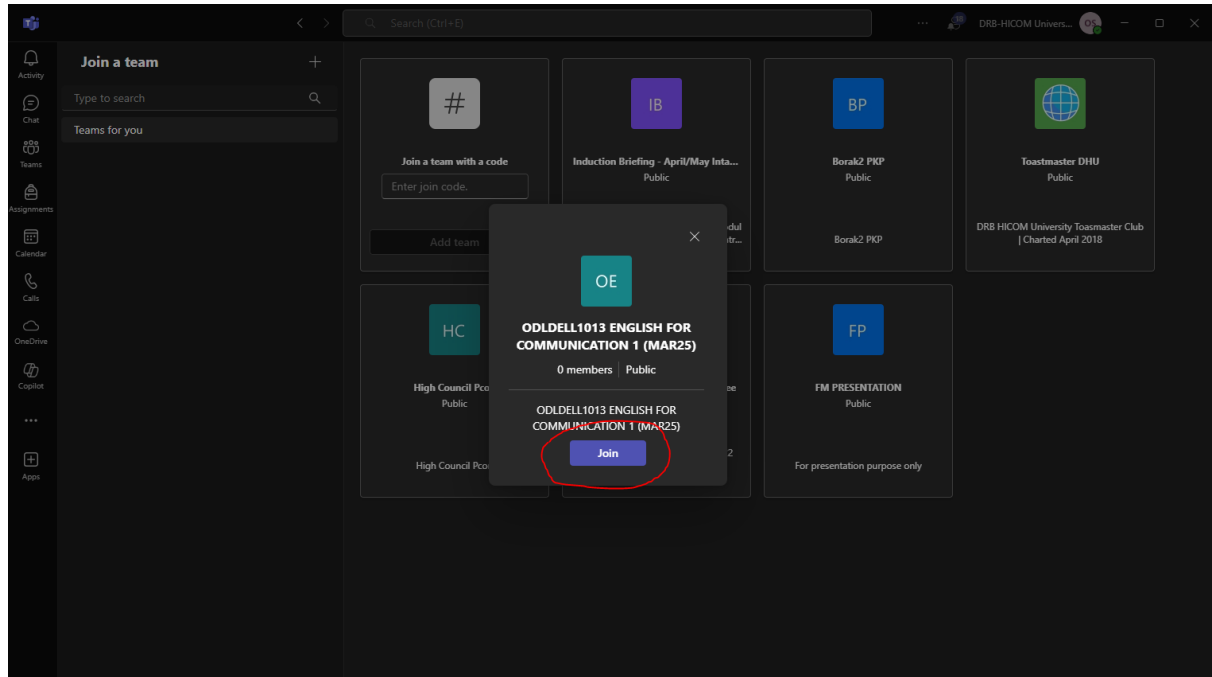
Search (Ctrl+E)

DRB-HICOM Univers...

Activity
Chat
Teams
Assignments
Calendar
Calls
OneDrive
Copilot
...
Apps

Join a team
Type to search
Teams for you

#
Join a team with a code
Enter join code.
Add team

IB
Induction Briefing - April/May Inta...
Public
dul
tr...

BP
Borak2 PKP
Public
Borak2 PKP

Toastmaster DHU
Public
DRB HICOM University Toasmaster Club | Charted April 2018

HC
High Council Pco
Public
High Council Pco

ee
2

FP
FM PRESENTATION
Public
For presentation purpose only

OE
ODLDELL1013 ENGLISH FOR COMMUNICATION 1 (MAR25)
0 members | Public
ODLDELL1013 ENGLISH FOR COMMUNICATION 1 (MAR25)
Join